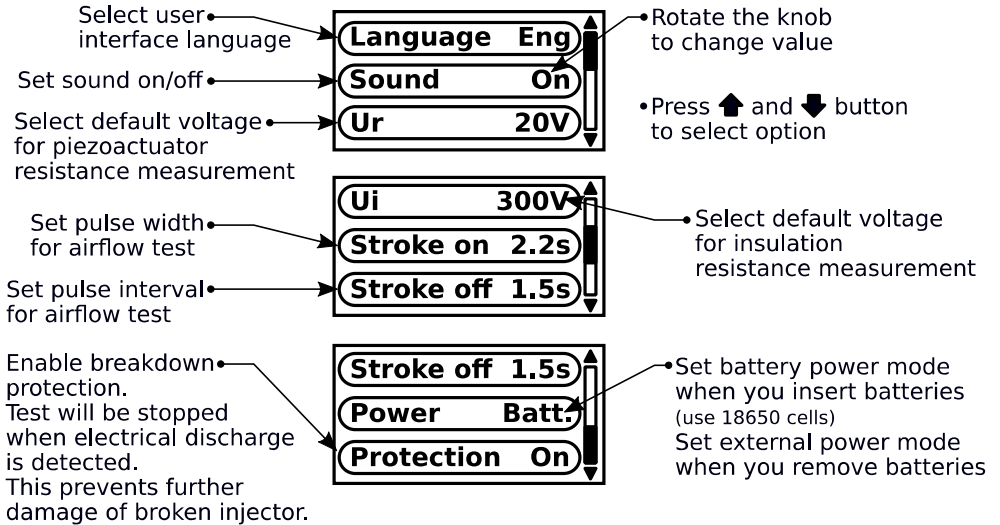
Select user interface language

Set sound on/off

Select default voltage for piezoactuator resistance measurement

Language Eng

Sound On

Ur 20V

Rotate the knob to change value

Press ⬆ and ⬇ button to select option

Set pulse width for airflow test

Set pulse interval for airflow test

Ui 300V

Stroke on 2.2s

Stroke off 1.5s

Select default voltage for insulation resistance measurement

Enable breakdown protection.
Test will be stopped when electrical discharge is detected.
This prevents further damage of broken injector.

Stroke off 1.5s

Power Batt.

Protection On

Set battery power mode when you insert batteries
(use 18650 cells)
Set external power mode when you remove batteries